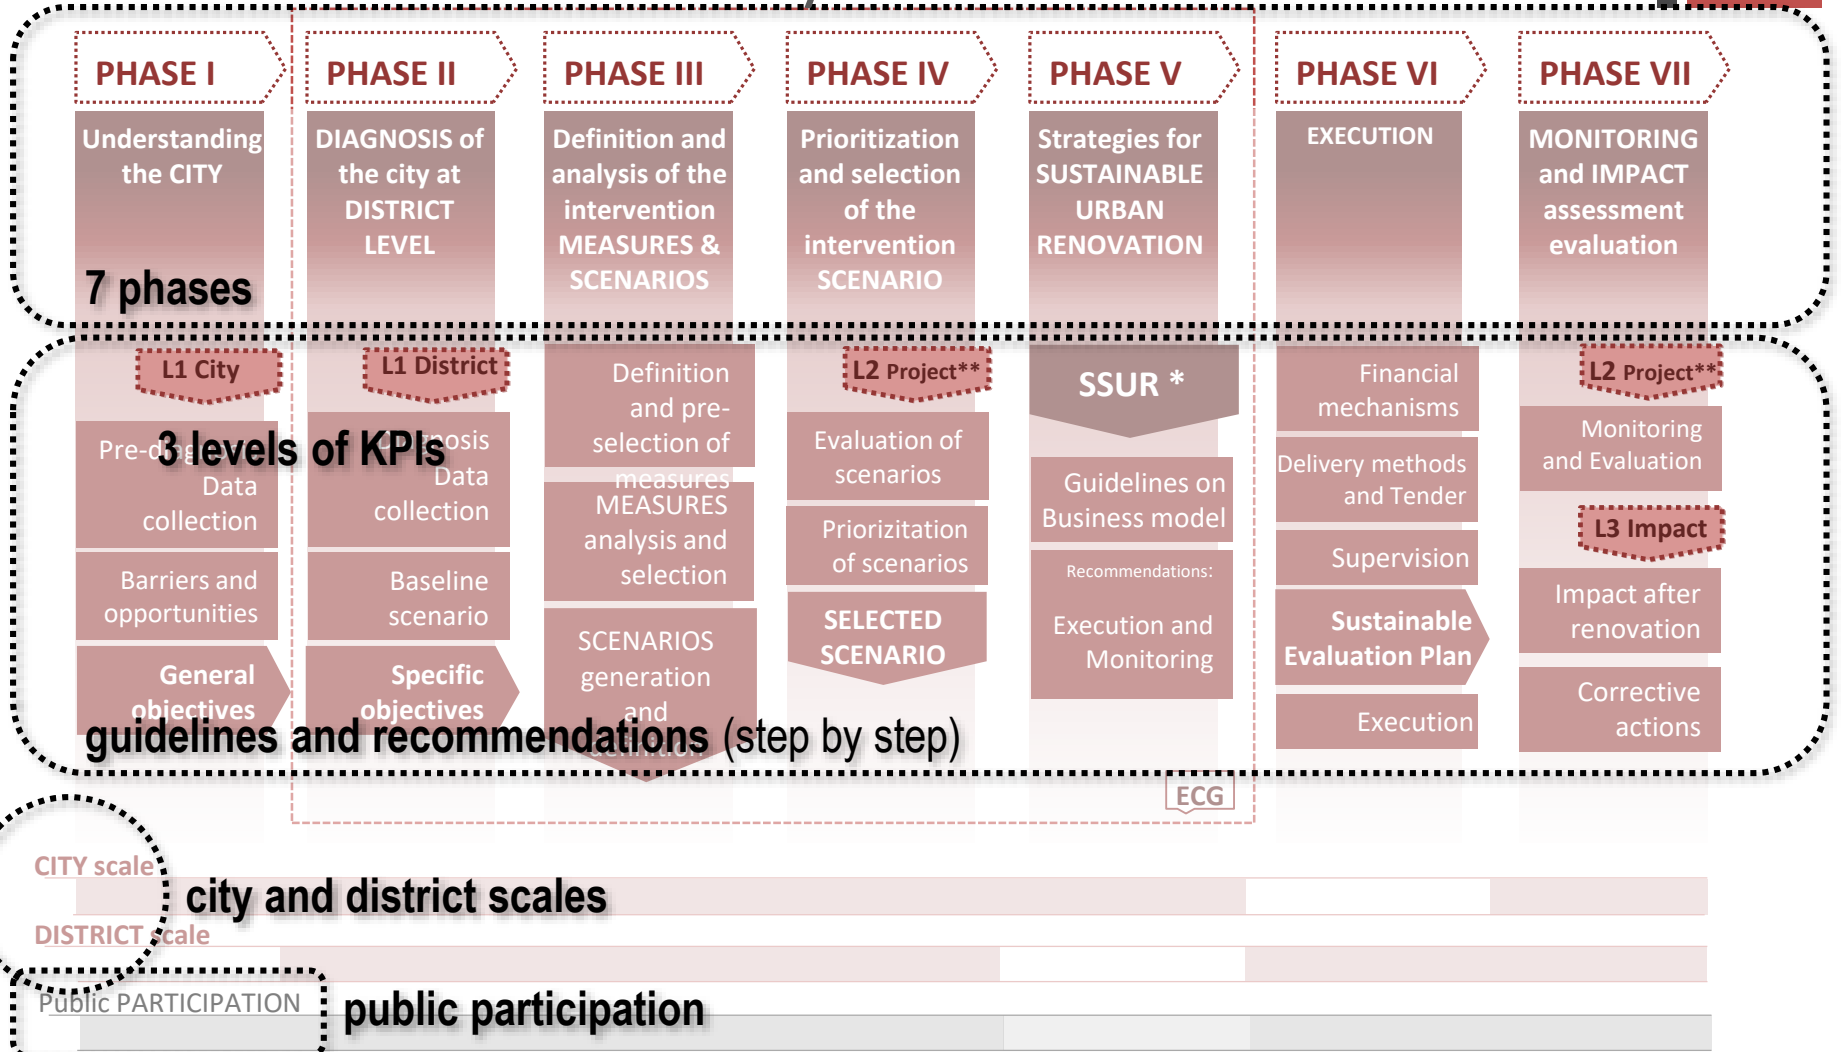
PHASE I

Understanding the CITY

7 phases

PHASE II

DIAGNOSIS of the city at DISTRICT LEVEL

PHASE III

Definition and analysis of the intervention MEASURES & SCENARIOS

PHASE IV

Prioritization and selection of the intervention SCENARIO

PHASE V

Strategies for SUSTAINABLE URBAN RENOVATION

PHASE VI

EXECUTION

PHASE VII

MONITORING and IMPACT assessment evaluation

L1 City

Pre-d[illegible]

3 levels of KPIs

Data collection

Barriers and opportunities

General objectives

L1 District

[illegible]osis Data collection

Baseline scenario

Specific objectives

Definition and pre-selection of measures

MEASURES analysis and selection

SCENARIOS generation and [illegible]

L2 Project**

Evaluation of scenarios

Priorization of scenarios

SELECTED SCENARIO

SSUR *

Guidelines on Business model

Recommendations:

Execution and Monitoring

Financial mechanisms

Delivery methods and Tender

Supervision

Sustainable Evaluation Plan

Execution

L2 Project**

Monitoring and Evaluation

L3 Impact

Impact after renovation

Corrective actions

guidelines and recommendations (step by step)

ECG

CITY scale

city and district scales

DISTRICT scale

Public PARTICIPATION

public participation